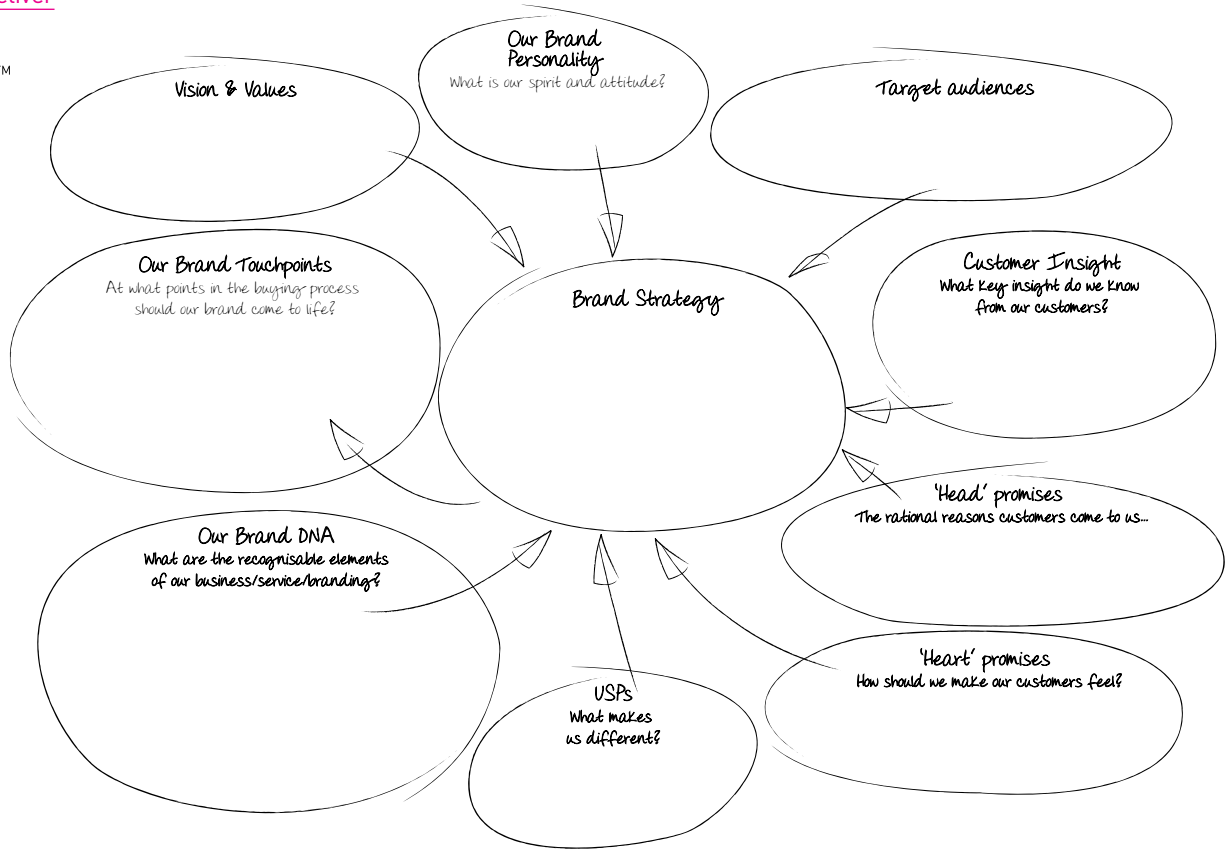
stiver

M

Our Brand Personality
What is our spirit and attitude?

Vision & Values

Target audiences

Our Brand Touchpoints
At what points in the buying process should our brand come to life?

Brand Strategy

Customer Insight
What key insight do we know from our customers?

'Head' promises
The rational reasons customers come to us...

Our Brand DNA
What are the recognisable elements of our business/service/branding?

'Heart' promises
How should we make our customers feel?

USPs
What makes us different?